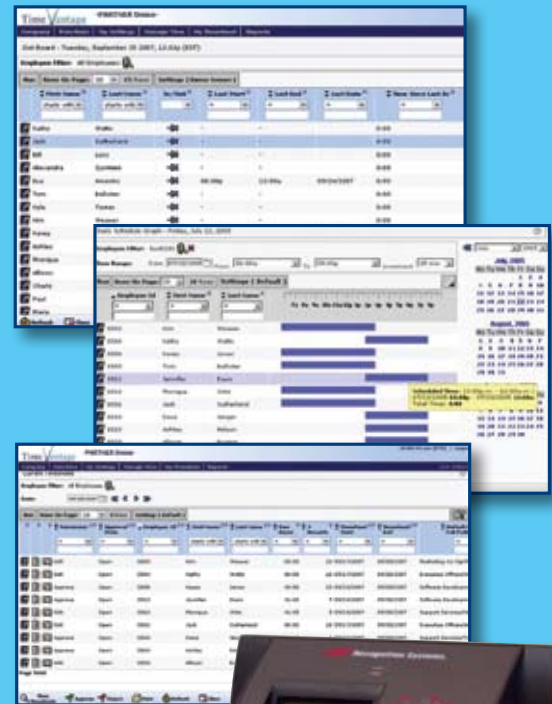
Time Ventage

Out Board - Tuesday, September 25 2007, 12:02p (EST)

Employee Filter: All Employees

First Name

Last Name

In/Out

Last Start

Last End

Last Date

Kathy

Jack

Bill

Alexandra

Eva

Tom

Kyle

Nim

Daily Schedule Graph - Friday, July 13, 2007

Employee Id

First Name

Last Name

July, 2007

August, 2007

Scheduled Time

Total Time

Time Ventage

Employee Filter: All Employees

Recognition Systems